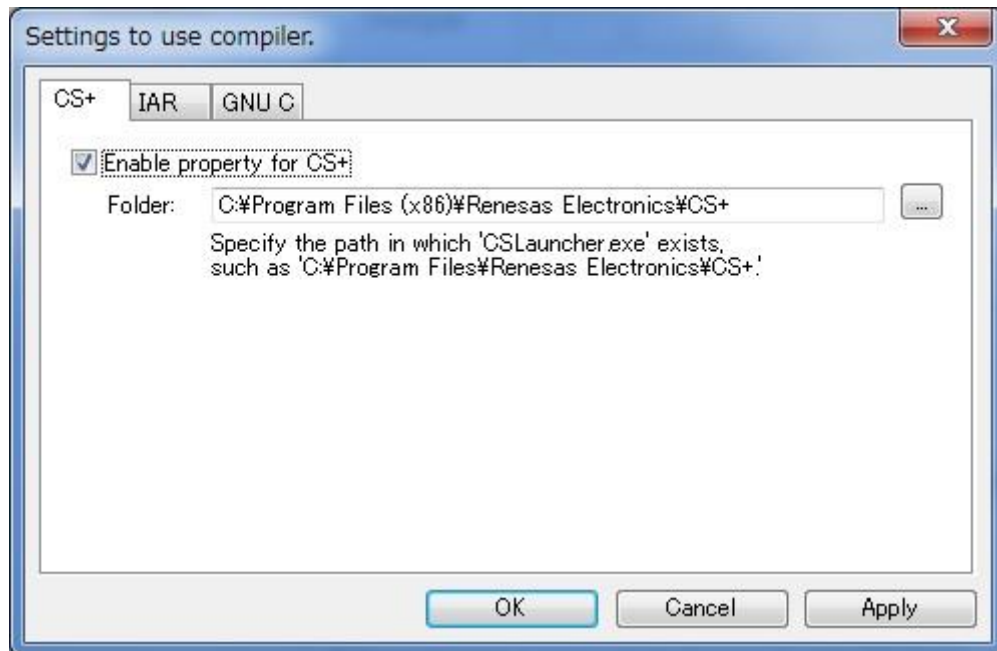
Settings to use compiler.

CS+ IAR GNU C

Enable property for CS+

Folder: C:¥Program Files (x86)¥Renesas Electronics¥CS+ ...

Specify the path in which 'CSLauncher.exe' exists, such as 'C:¥Program Files¥Renesas Electronics¥CS+.'

OK Cancel Apply